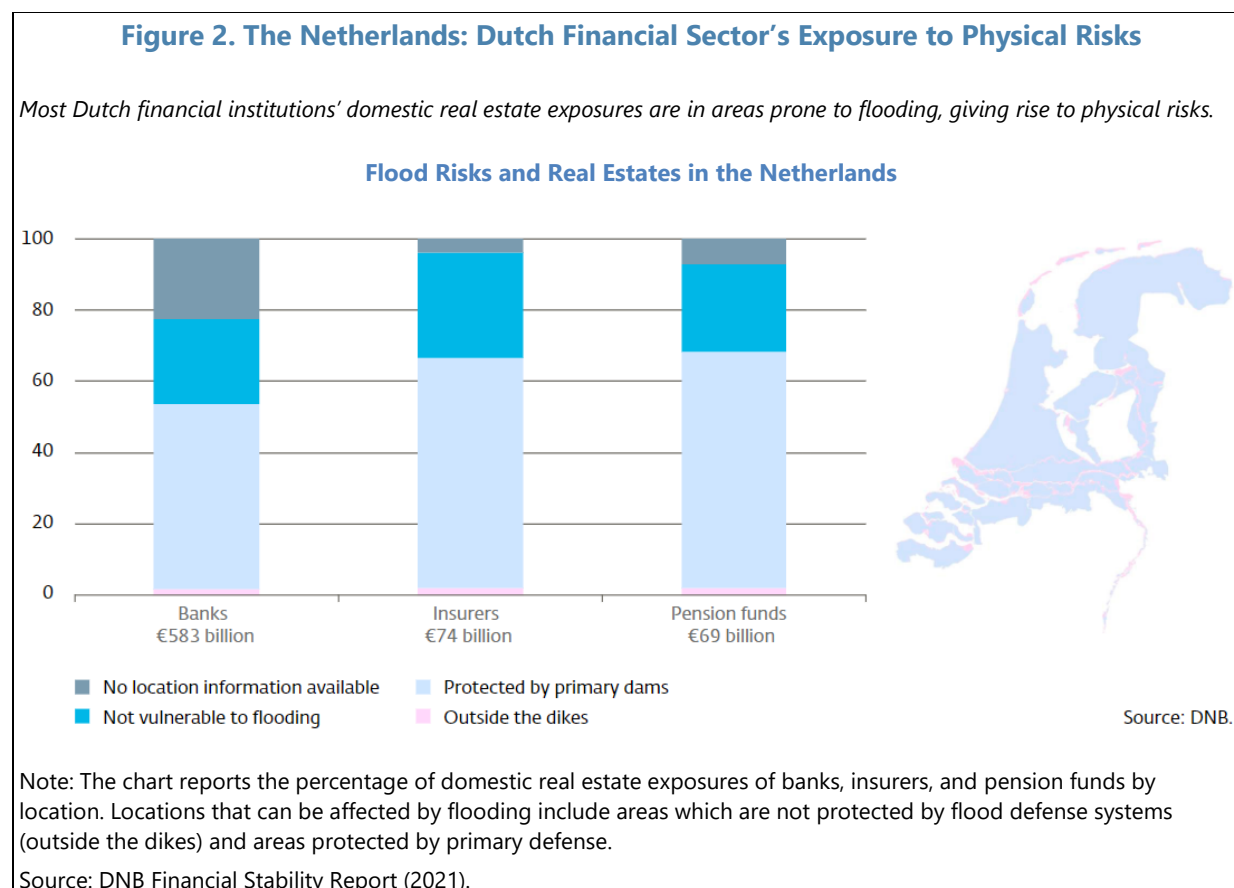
Figure 2. The Netherlands: Dutch Financial Sector’s Exposure to Physical Risks

Most Dutch financial institutions’ domestic real estate exposures are in areas prone to flooding, giving rise to physical risks.

Flood Risks and Real Estates in the Netherlands

100
80
60
40
20
0

Banks
€583 billion

Insurers
€74 billion

Pension funds
€69 billion

No location information available
Not vulnerable to flooding
Protected by primary dams
Outside the dikes

Source: DNB.

Note: The chart reports the percentage of domestic real estate exposures of banks, insurers, and pension funds by location. Locations that can be affected by flooding include areas which are not protected by flood defense systems (outside the dikes) and areas protected by primary defense.

Source: DNB Financial Stability Report (2021).